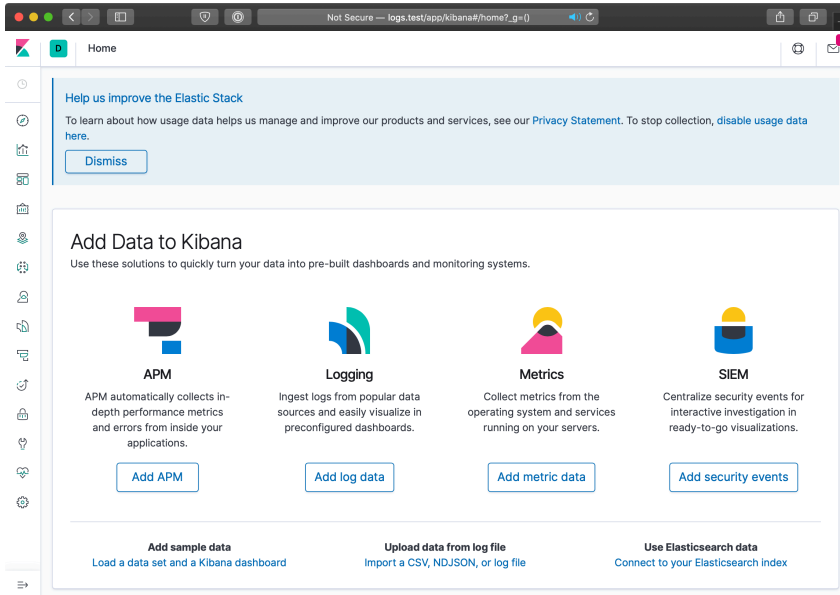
Not Secure — logs.test/app/kibana#/home?_g=()

D Home

Help us improve the Elastic Stack

To learn about how usage data helps us manage and improve our products and services, see our Privacy Statement. To stop collection, disable usage data here.

Dismiss

Add Data to Kibana

Use these solutions to quickly turn your data into pre-built dashboards and monitoring systems.

APM

APM automatically collects in-depth performance metrics and errors from inside your applications.

Add APM

Logging

Ingest logs from popular data sources and easily visualize in preconfigured dashboards.

Add log data

Metrics

Collect metrics from the operating system and services running on your servers.

Add metric data

SIEM

Centralize security events for interactive investigation in ready-to-go visualizations.

Add security events

Add sample data
Load a data set and a Kibana dashboard

Upload data from log file
Import a CSV, NDJSON, or log file

Use Elasticsearch data
Connect to your Elasticsearch index